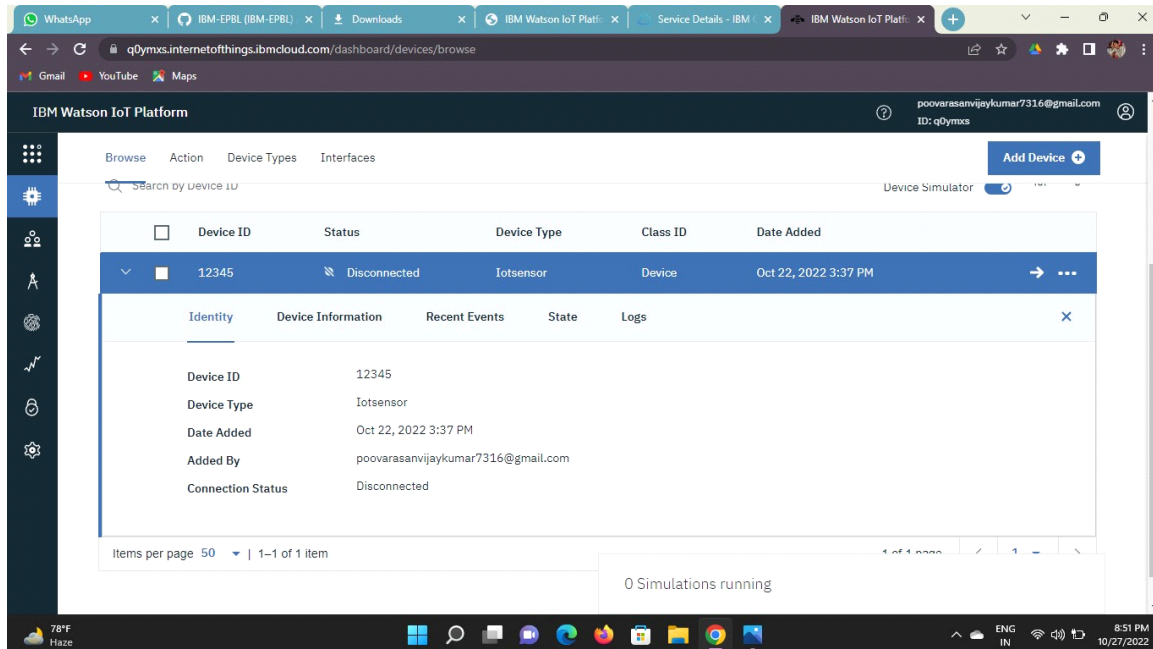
WhatsApp | IBM-EPBL (IBM-EPBL) | Downloads | IBM Watson IoT Platfo | Service Details - IBM C | IBM Watson IoT Platfo

q0ymxs.internetofthings.ibmcloud.com/dashboard/devices/browse

Gmail YouTube Maps

IBM Watson IoT Platform

poovarasanvijaykumar7316@gmail.com
ID: q0ymxs

Browse Action Device Types Interfaces

Add Device

Search by Device ID

Device Simulator

| Device ID | Status | Device Type | Class ID | Date Added |
|---|---|---|---|---|
| 12345 | Disconnected | Iotsensor | Device | Oct 22, 2022 3:37 PM |

Identity Device Information Recent Events State Logs

Device ID 12345
Device Type Iotsensor
Date Added Oct 22, 2022 3:37 PM
Added By poovarasanvijaykumar7316@gmail.com
Connection Status Disconnected

Items per page 50 | 1–1 of 1 item

1 of 1 page 1

0 Simulations running

78°F Haze

ENG IN 8:51 PM 10/27/2022